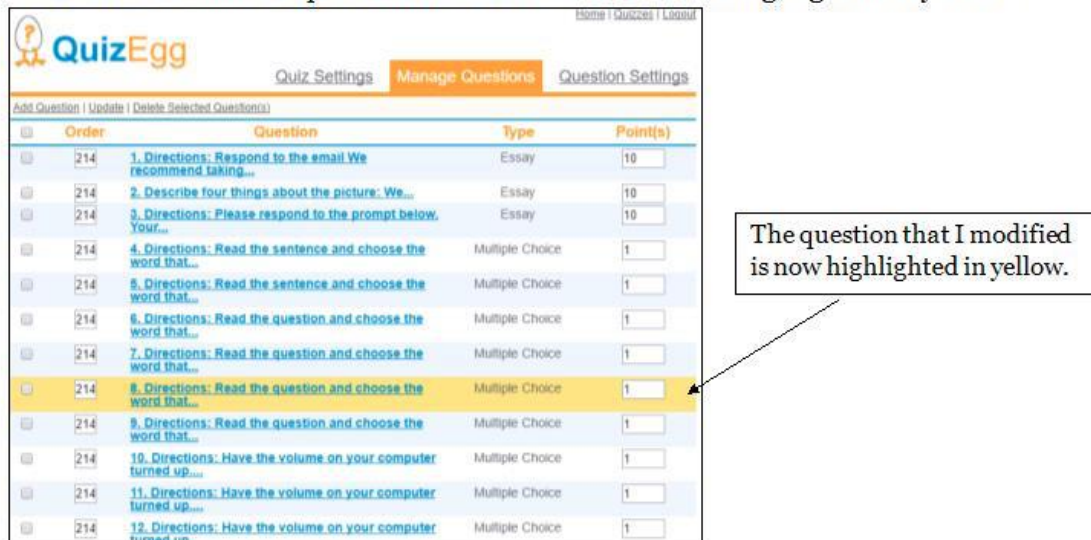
Home | Quizzes | Logout

QuizEgg

Quiz Settings | Manage Questions | Question Settings

Add Question | Update | Delete Selected Question(s)

| | Order | Question | Type | Point(s) |
|---|---|---|---|---|
| | 214 | 1. Directions: Respond to the email We recommend taking... | Essay | 10 |
| | 214 | 2. Describe four things about the picture: We... | Essay | 10 |
| | 214 | 3. Directions: Please respond to the prompt below. Your... | Essay | 10 |
| | 214 | 4. Directions: Read the sentence and choose the word that... | Multiple Choice | 1 |
| | 214 | 5. Directions: Read the sentence and choose the word that... | Multiple Choice | 1 |
| | 214 | 6. Directions: Read the question and choose the word that... | Multiple Choice | 1 |
| | 214 | 7. Directions: Read the question and choose the word that... | Multiple Choice | 1 |
| | 214 | 8. Directions: Read the question and choose the word that... | Multiple Choice | 1 |
| | 214 | 9. Directions: Read the question and choose the word that... | Multiple Choice | 1 |
| | 214 | 10. Directions: Have the volume on your computer turned up.... | Multiple Choice | 1 |
| | 214 | 11. Directions: Have the volume on your computer turned up.... | Multiple Choice | 1 |
| | 214 | 12. Directions: Have the volume on your computer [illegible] | Multiple Choice | 1 |

The question that I modified is now highlighted in yellow.